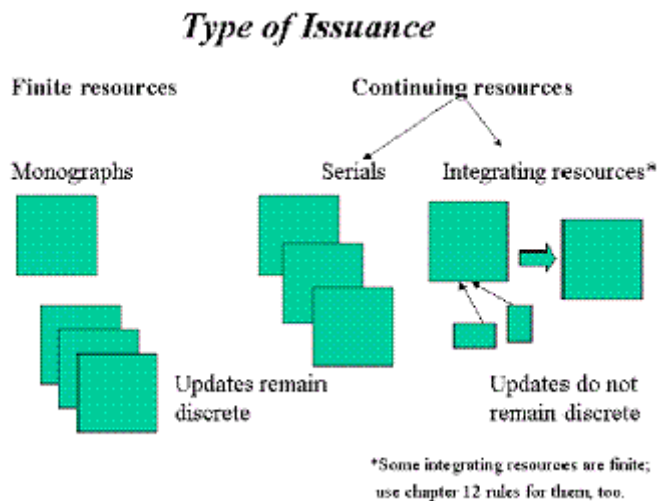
Type of Issuance

Finite resources

Continuing resources

Monographs

Serials

Integrating resources*

Updates remain discrete

Updates do not remain discrete

*Some integrating resources are finite; use chapter 12 rules for them, too.